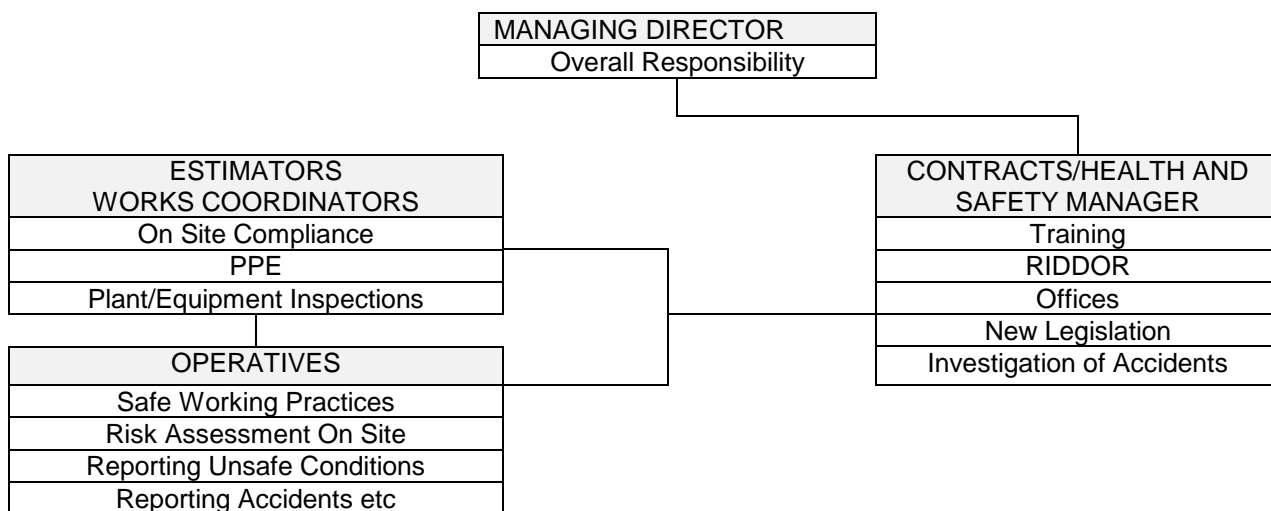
MANAGING DIRECTOR
Overall Responsibility

ESTIMATORS
WORKS COORDINATORS
On Site Compliance
PPE
Plant/Equipment Inspections

OPERATIVES
Safe Working Practices
Risk Assessment On Site
Reporting Unsafe Conditions
Reporting Accidents etc

CONTRACTS/HEALTH AND SAFETY MANAGER
Training
RIDDOR
Offices
New Legislation
Investigation of Accidents